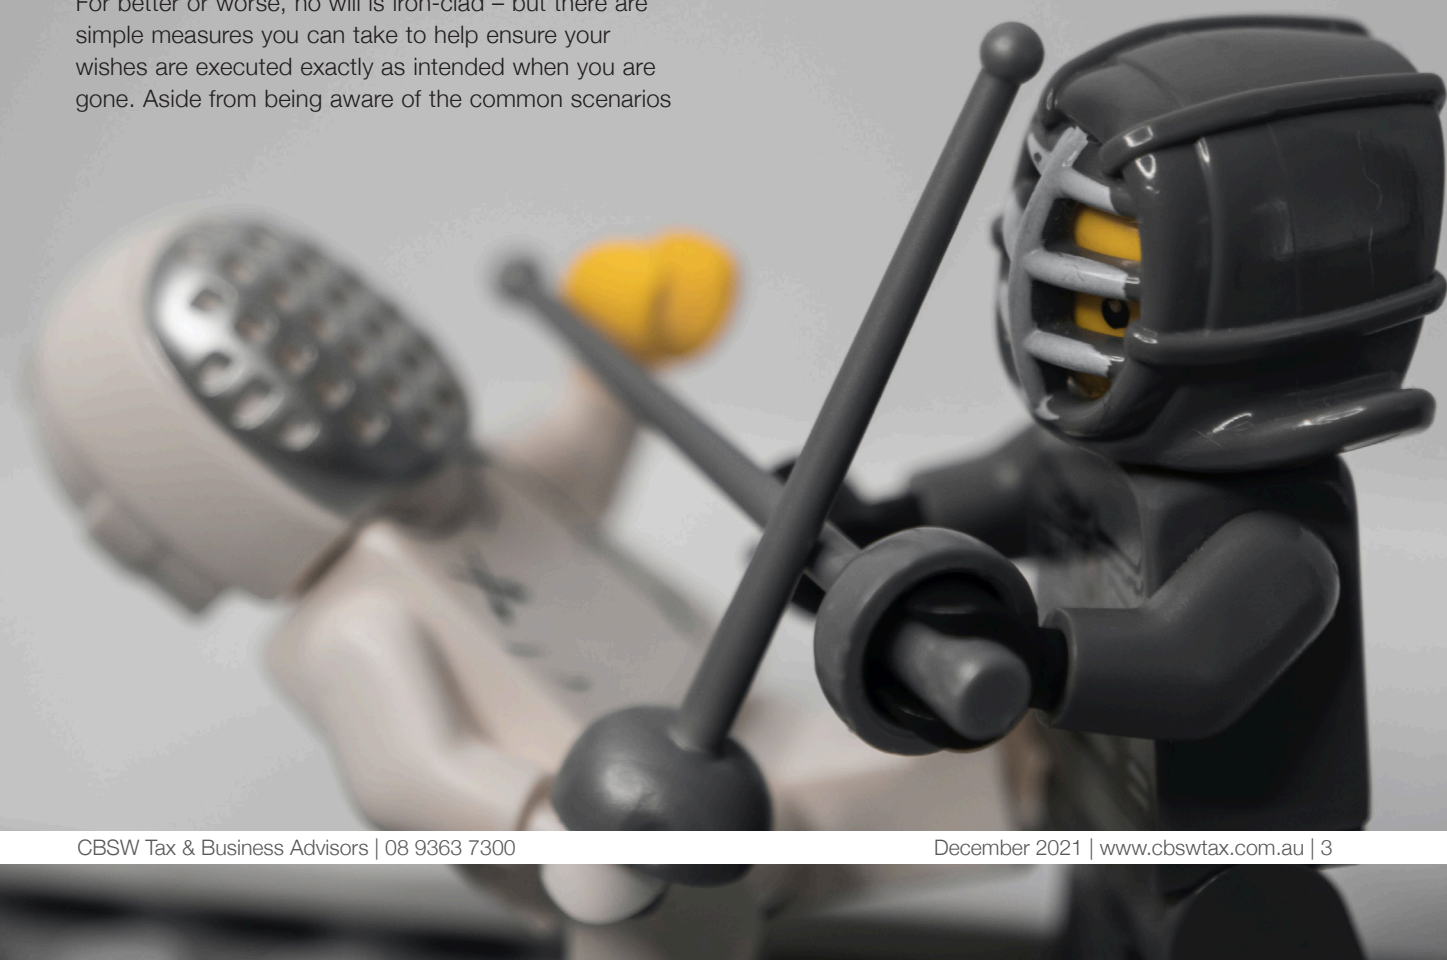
For better or worse, no will is iron-clad – but there are simple measures you can take to help ensure your wishes are executed exactly as intended when you are gone. Aside from being aware of the common scenarios

CBSW Tax & Business Advisors | 08 9363 7300

December 2021 | www.cbswtax.com.au | 3